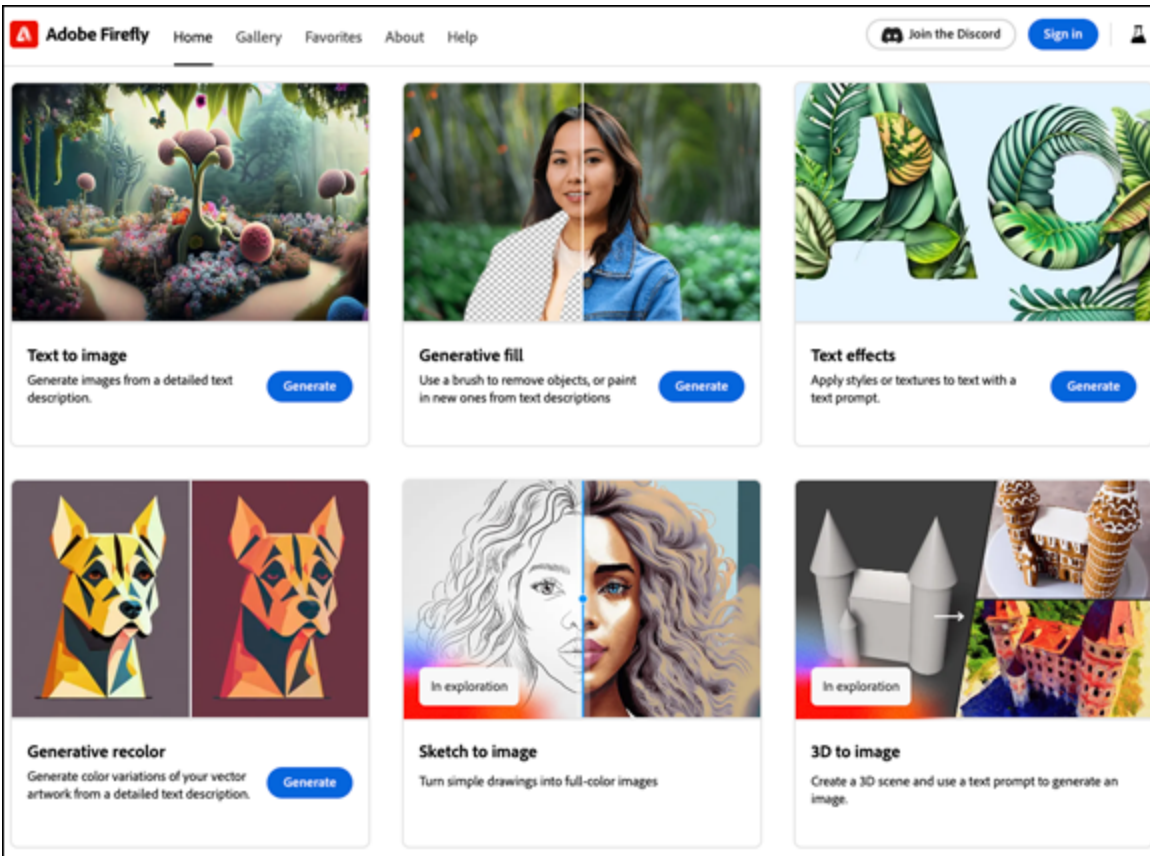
Adobe Firefly Home Gallery Favorites About Help

Join the Discord Sign in

Text to image
Generate images from a detailed text description.
Generate

Generative fill
Use a brush to remove objects, or paint in new ones from text descriptions
Generate

Text effects
Apply styles or textures to text with a text prompt.
Generate

Generative recolor
Generate color variations of your vector artwork from a detailed text description.
Generate

In exploration

Sketch to image
Turn simple drawings into full-color images

In exploration

3D to image
Create a 3D scene and use a text prompt to generate an image.